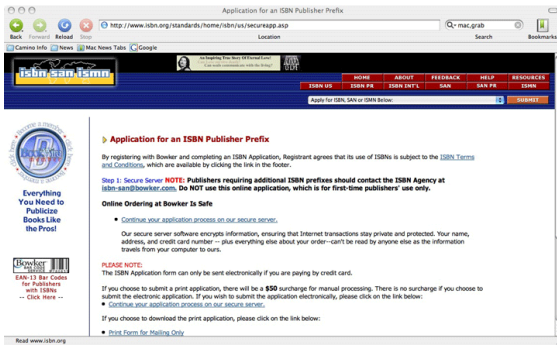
Application for an ISBN Publisher Prefix

Back Forward Reload Stop

http://www.isbn.org/standards/home/isbn/us/secureapp.asp

Location

mac.grab

Search

Bookmarks

Camino Info News Mac News Tabs Google

isbn san ismn

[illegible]

HOME ABOUT FEEDBACK HELP RESOURCES

ISBN US ISBN PR ISBN INT'L SAN SAN PR ISMN

Apply for ISBN, SAN or ISMN Below:

SUBMIT

Everything You Need to Publicize Books Like the Pros!

Bowker

EAN-13 Bar Codes for Publishers with ISBNs -- Click Here --

Application for an ISBN Publisher Prefix

By registering with Bowker and completing an ISBN Application, Registrant agrees that its use of ISBNs is subject to the ISBN Terms and Conditions, which are available by clicking the link in the footer.

Step 1: Secure Server NOTE: Publishers requiring additional ISBN prefixes should contact the ISBN Agency at isbn-san@bowker.com. Do NOT use this online application, which is for first-time publishers' use only.

Online Ordering at Bowker Is Safe

Continue your application process on our secure server.

Our secure server software encrypts information, ensuring that Internet transactions stay private and protected. Your name, address, and credit card number -- plus everything else about your order--can't be read by anyone else as the information travels from your computer to ours.

PLEASE NOTE:
The ISBN Application form can only be sent electronically if you are paying by credit card.

If you choose to submit a print application, there will be a $50 surcharge for manual processing. There is no surcharge if you choose to submit the electronic application. If you wish to submit the application electronically, please click on the link below:

Continue your application process on our secure server.

If you choose to download the print application, please click on the link below:

Print Form for Mailing Only

Read www.isbn.org